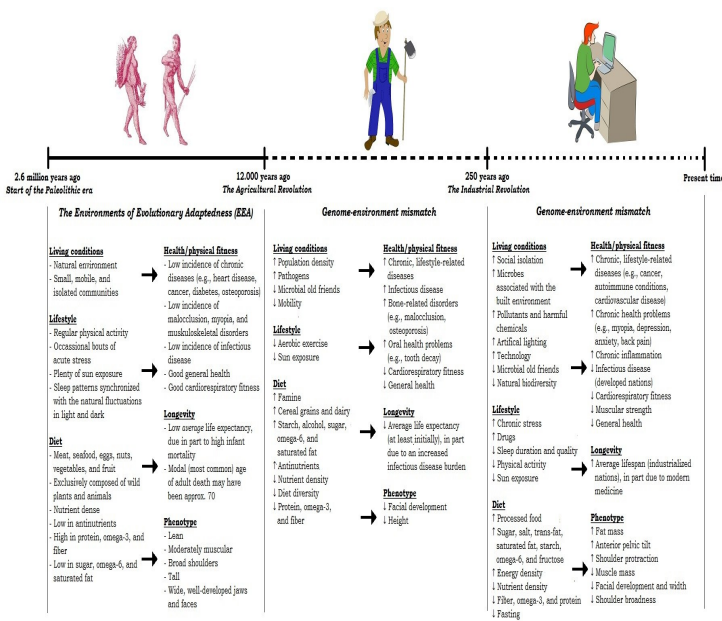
2.6 million years ago
Start of the Paleolithic era

12.000 years ago
The Agricultural Revolution

250 years ago
The Industrial Revolution

Present time

The Environments of Evolutionary Adaptedness (EEA)

Living conditions
- Natural environment
- Small, mobile, and isolated communities

Lifestyle
- Regular physical activity
- Occassional bouts of acute stress
- Plenty of sun exposure
- Sleep patterns synchronized with the natural fluctuations in light and dark

Diet
- Meat, seafood, eggs, nuts, vegetables, and fruit
- Exclusively composed of wild plants and animals
- Nutrient dense
- Low in antinutrients
- High in protein, omega-3, and fiber
- Low in sugar, omega-6, and saturated fat

Health/physical fitness
- Low incidence of chronic diseases (e.g., heart disease, cancer, diabetes, osteoporosis)
- Low incidence of malocclusion, myopia, and muskuloskeletal disorders
- Low incidence of infectious disease
- Good general health
- Good cardiorespiratory fitness

Longevity
- Low average life expectancy, due in part to high infant mortality
- Modal (most common) age of adult death may have been approx. 70

Phenotype
- Lean
- Moderately muscular
- Broad shoulders
- Tall
- Wide, well-developed jaws and faces

Genome-environment mismatch

Living conditions
↑ Population density
↑ Pathogens
↓ Microbial old friends
↓ Mobility

Lifestyle
↓ Aerobic exercise
↓ Sun exposure

Diet
↑ Famine
↑ Cereal grains and dairy
↑ Starch, alcohol, sugar, omega-6, and saturated fat
↑ Antinutrients
↓ Nutrient density
↓ Diet diversity
↓ Protein, omega-3, and fiber

Health/physical fitness
↑ Chronic, lifestyle-related diseases
↑ Infectious disease
↑ Bone-related disorders (e.g., malocclusion, osteoporosis)
↑ Oral health problems (e.g., tooth decay)
↓ Cardiorespiratory fitness
↓ General health

Longevity
↓ Average life expectancy (at least initially), in part due to an increased infectious disease burden

Phenotype
↓ Facial development
↓ Height

Genome-environment mismatch

Living conditions
↑ Social isolation
↑ Microbes associated with the built environment
↑ Pollutants and harmful chemicals
↑ Artifical lighting
↑ Technology
↓ Microbial old friends
↓ Natural biodiversity

Lifestyle
↑ Chronic stress
↑ Drugs
↓ Sleep duration and quality
↓ Physical activity
↓ Sun exposure

Diet
↑ Processed food
↑ Sugar, salt, trans-fat, saturated fat, starch, omega-6, and fructose
↑ Energy density
↓ Nutrient density
↓ Fiber, omega-3, and protein
↓ Fasting

Health/physical fitness
↑ Chronic, lifestyle-related diseases (e.g., cancer, autoimmune conditions, cardiovascular disease)
↑ Chronic health problems (e.g., myopia, depression, anxiety, back pain)
↑ Chronic inflammation
↓ Infectious disease (developed nations)
↓ Cardiorespiratory fitness
↓ Muscular strength
↓ General health

Longevity
↑ Average lifespan (industrialized nations), in part due to modern medicine

Phenotype
↑ Fat mass
↑ Anterior pelvic tilt
↑ Shoulder protraction
↓ Muscle mass
↓ Facial development and width
↓ Shoulder broadness